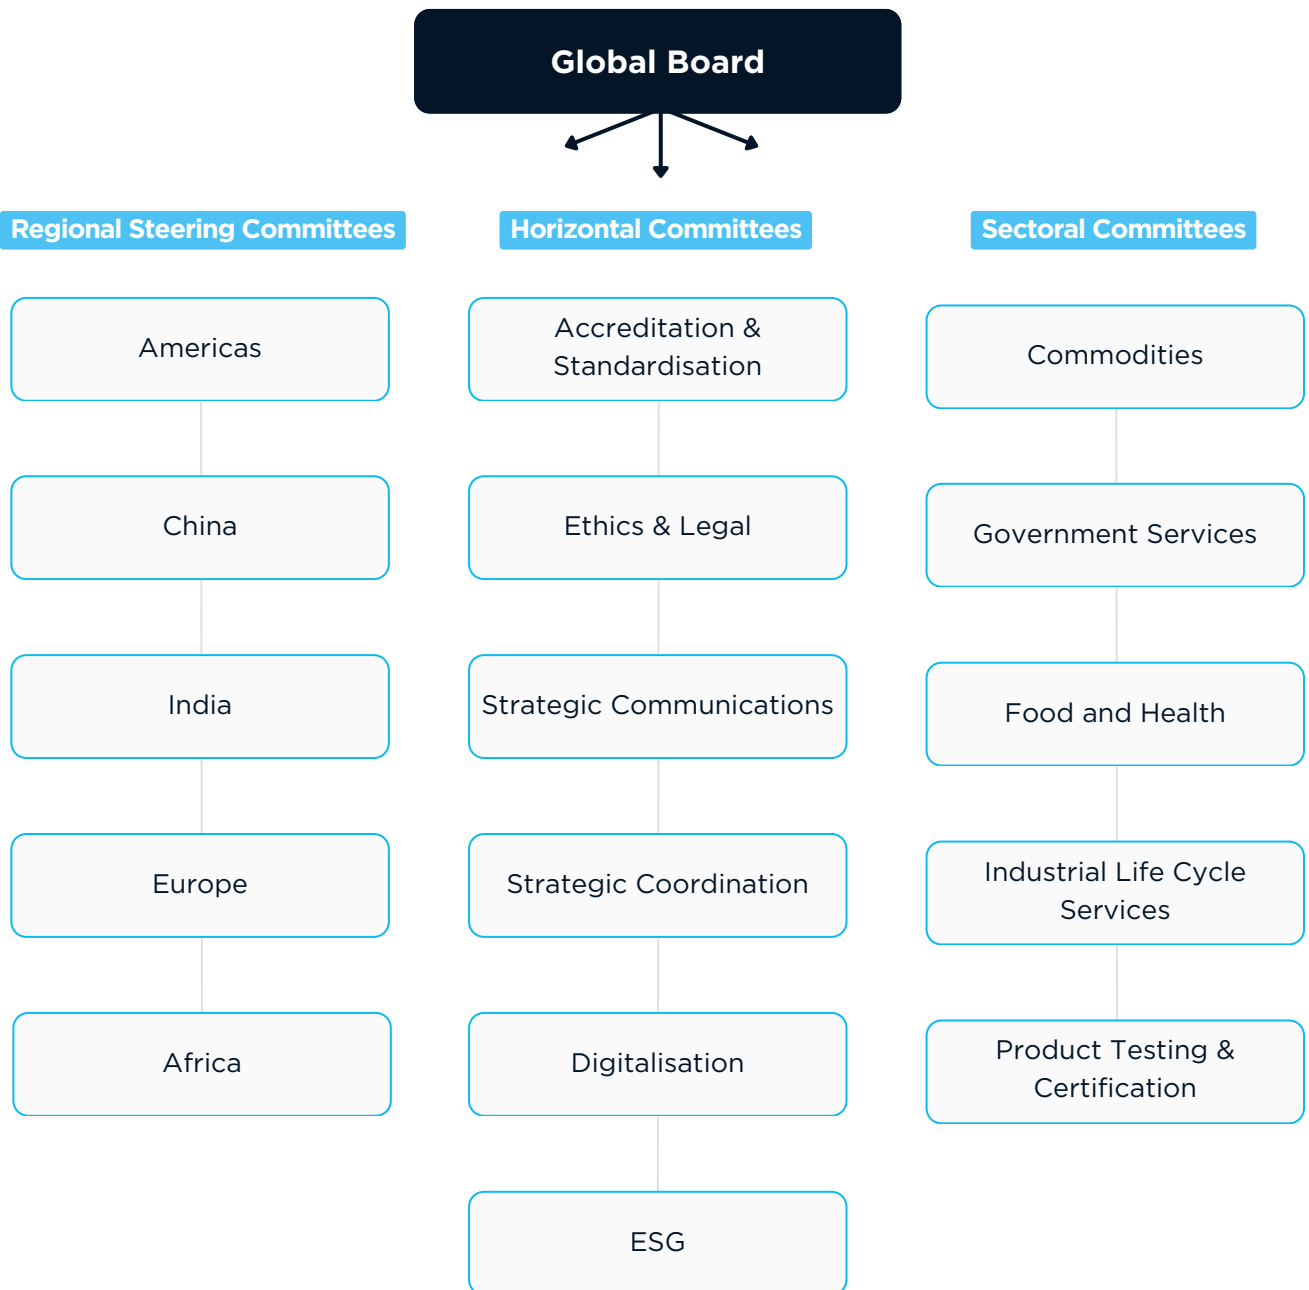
Global Board

Regional Steering Committees

Americas

China

India

Europe

Africa

Horizontal Committees

Accreditation & Standardisation

Ethics & Legal

Strategic Communications

Strategic Coordination

Digitalisation

ESG

Sectoral Committees

Commodities

Government Services

Food and Health

Industrial Life Cycle Services

Product Testing & Certification